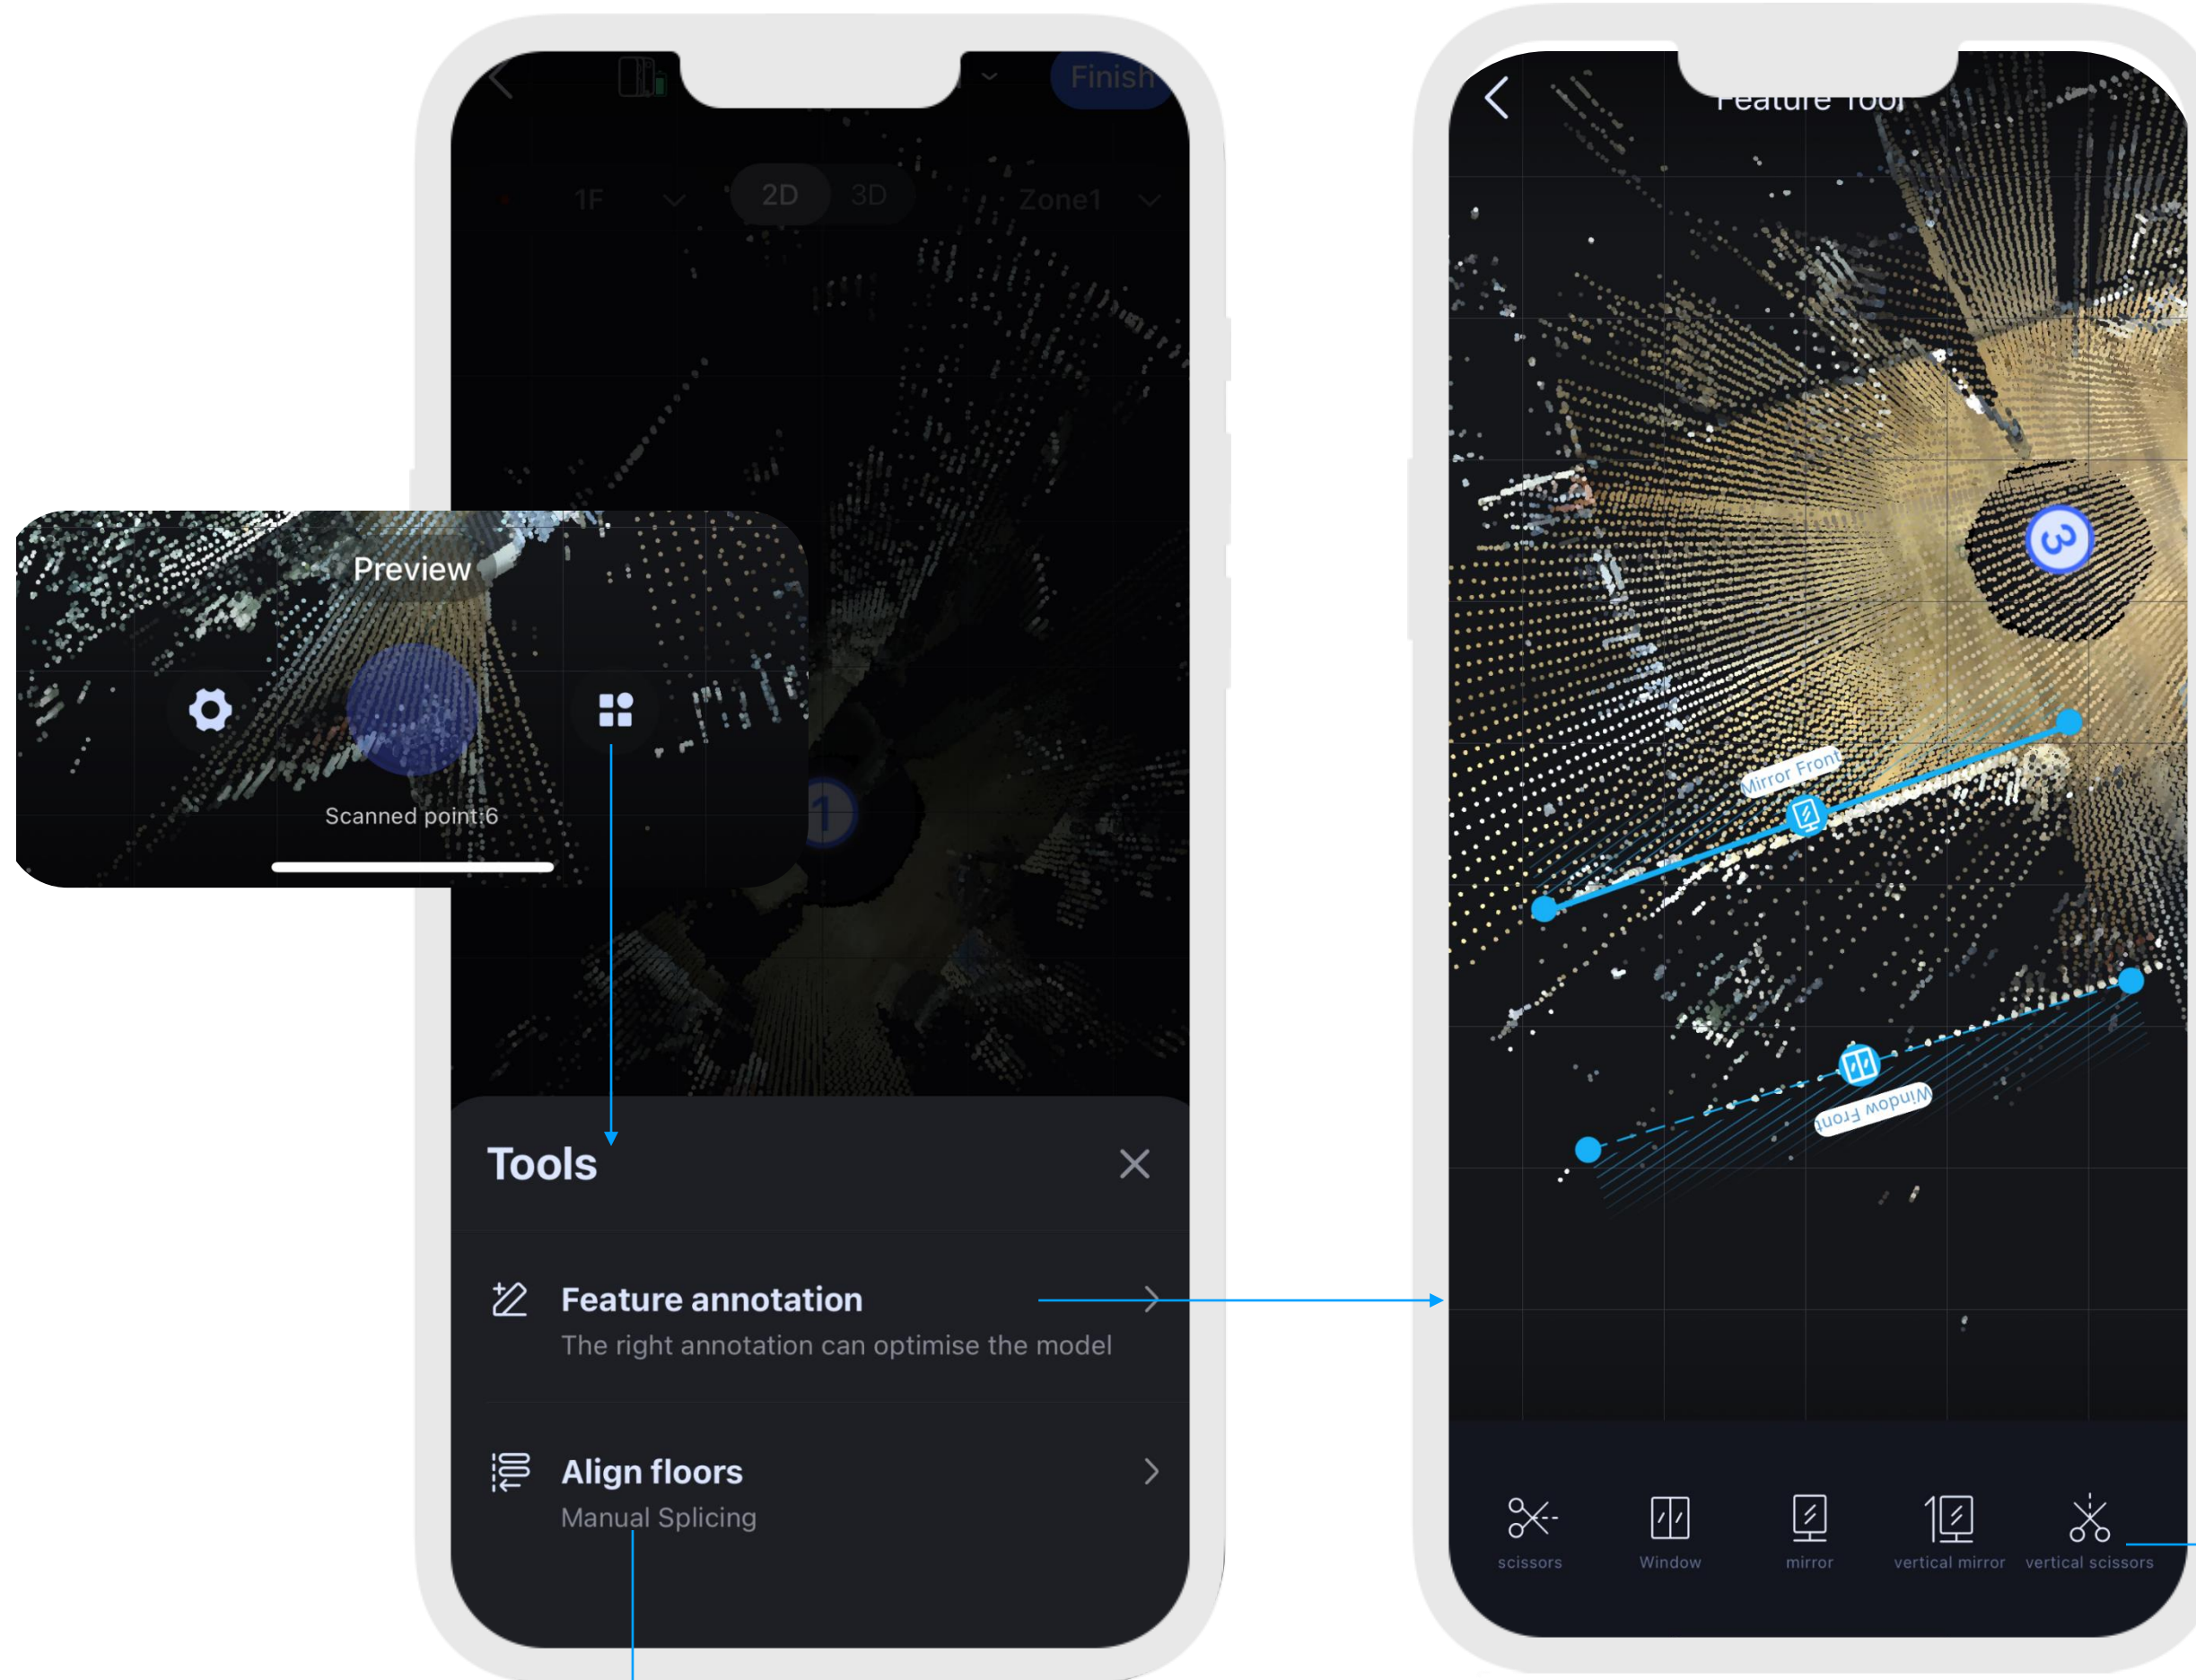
Finish

1F 2D 3D Zone1

Preview

Scanned point:6

1

Tools

Feature annotation
The right annotation can optimise the model

Align floors
Manual Splicing

Feature Tool

3

Mirror Front

Window Front

scissors Window mirror vertical mirror vertical scissors